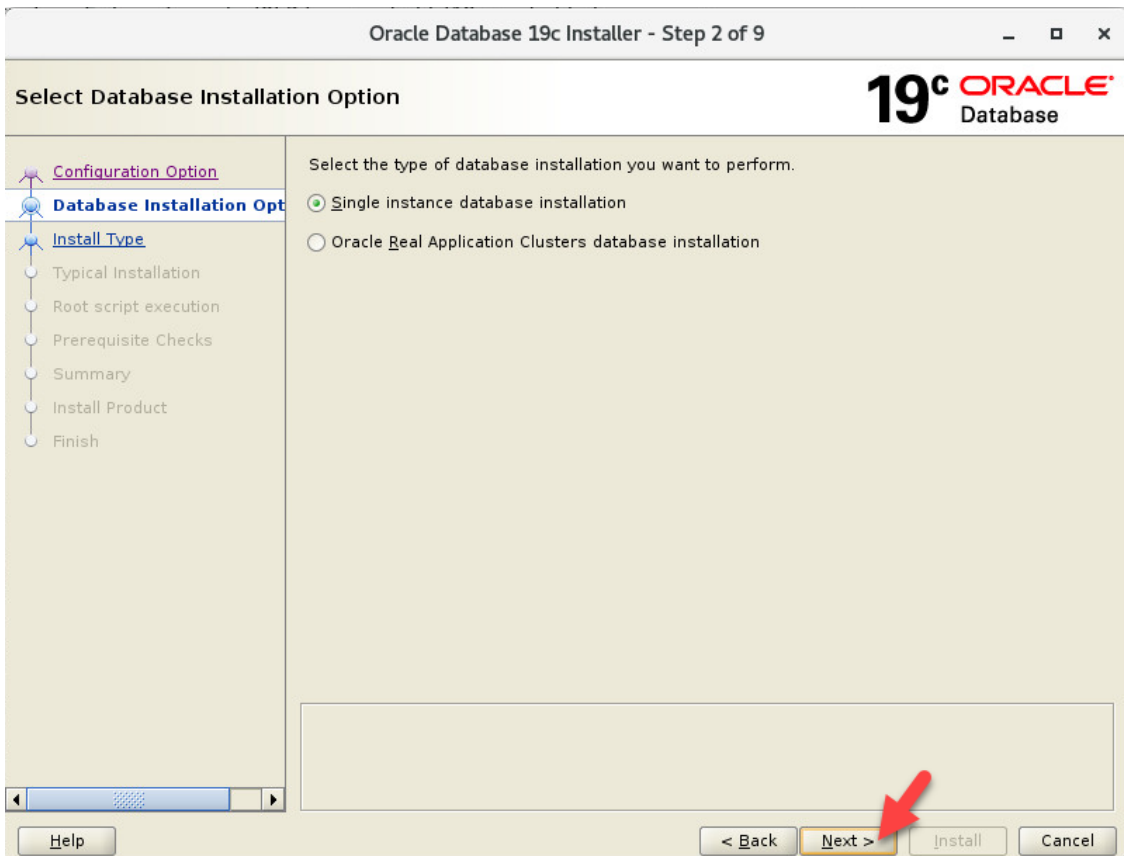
Oracle Database 19c Installer - Step 2 of 9

Select Database Installation Option

19c ORACLE Database

Configuration Option
Database Installation Opt
Install Type
Typical Installation
Root script execution
Prerequisite Checks
Summary
Install Product
Finish

Select the type of database installation you want to perform.

Single instance database installation

Oracle Real Application Clusters database installation

Help

< Back

Next >

Install

Cancel